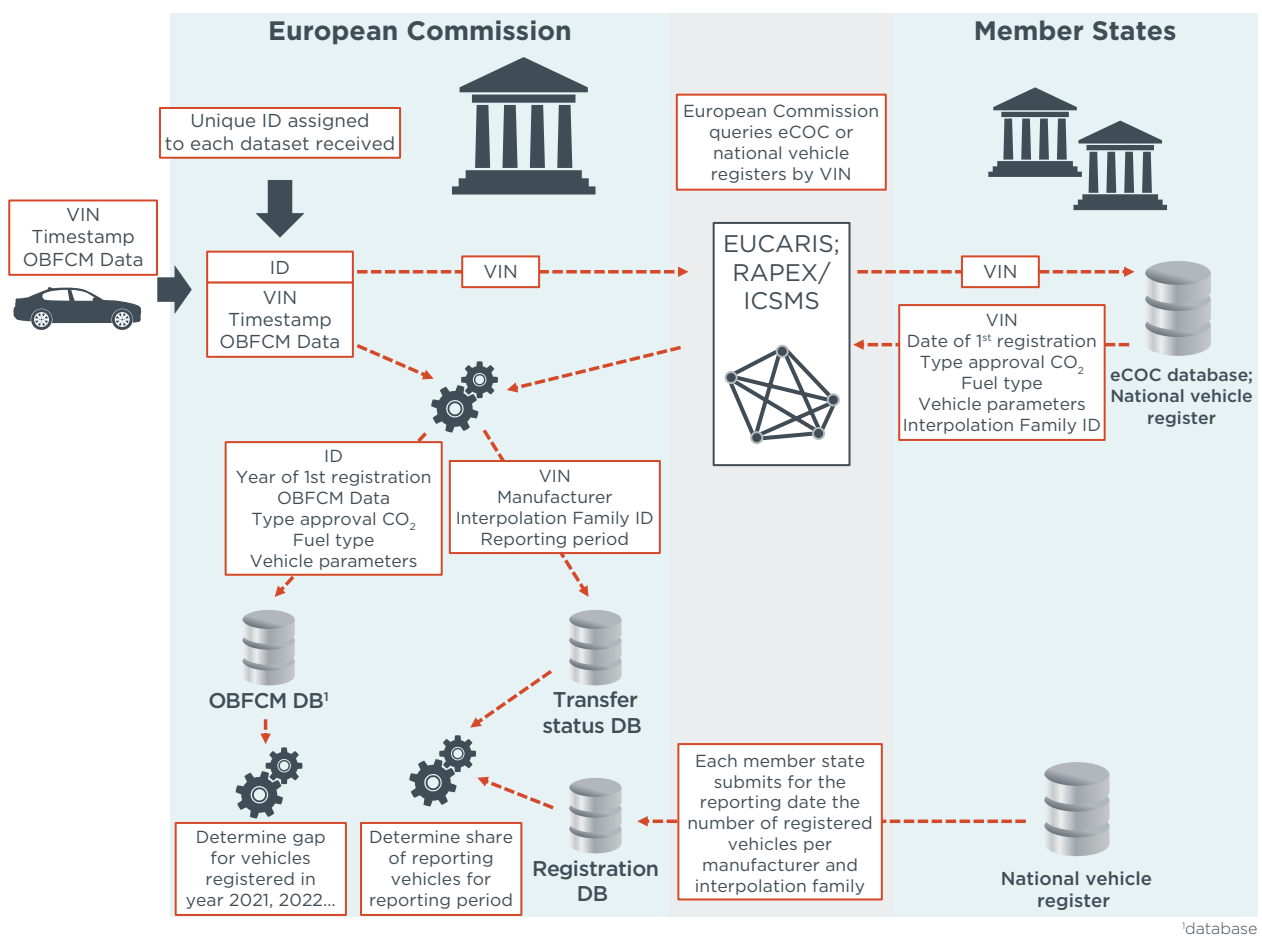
European Commission

Member States

Unique ID assigned to each dataset received

European Commission queries eCOC or national vehicle registers by VIN

VIN
Timestamp
OBFCM Data

ID

VIN
Timestamp
OBFCM Data

VIN

EUCARIS; RAPEX/ ICSMS

VIN

VIN
Date of 1$^{st}$ registration
Type approval $CO_2$
Fuel type
Vehicle parameters
Interpolation Family ID

eCOC database; National vehicle register

ID
Year of 1st registration
OBFCM Data
Type approval $CO_2$
Fuel type
Vehicle parameters

VIN
Manufacturer
Interpolation Family ID
Reporting period

OBFCM DB$^1$

Transfer status DB

Each member state submits for the reporting date the number of registered vehicles per manufacturer and interpolation family

Determine gap for vehicles registered in year 2021, 2022...

Determine share of reporting vehicles for reporting period

Registration DB

National vehicle register

$^1$database